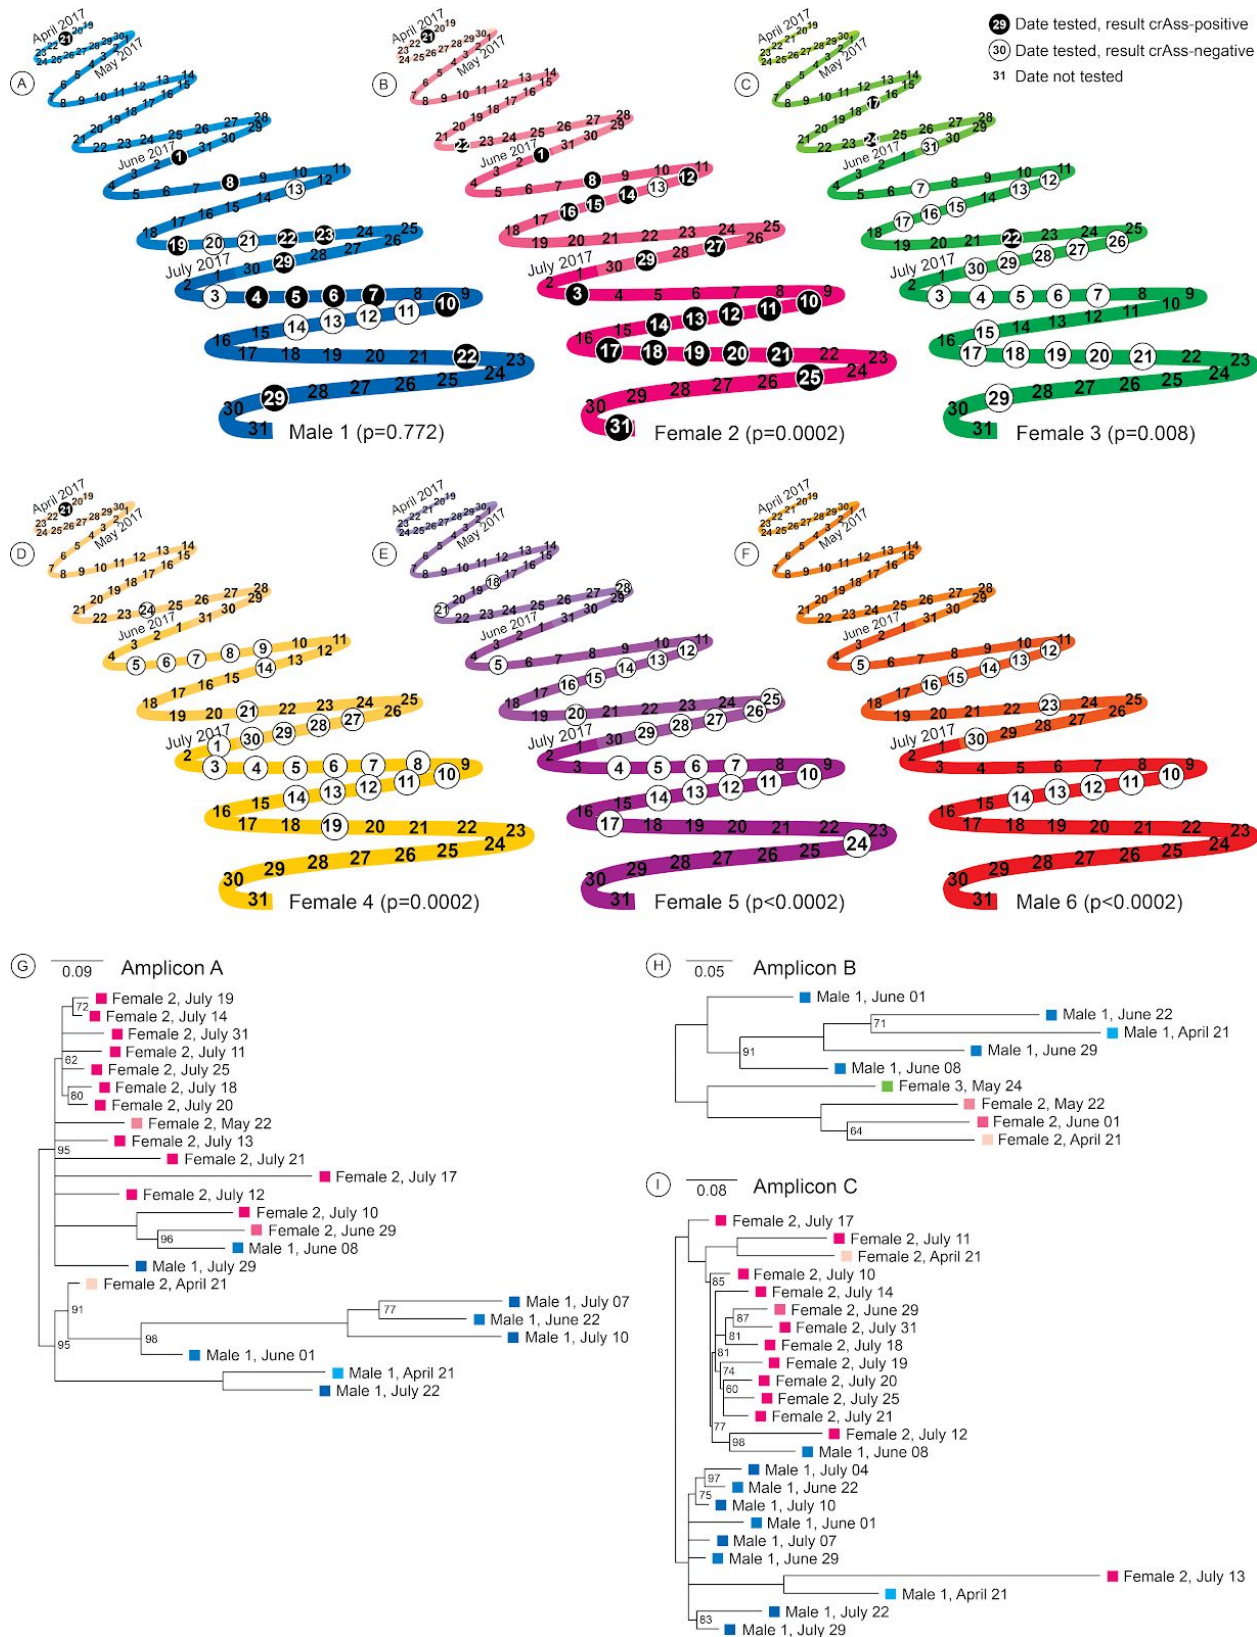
29 Date tested, result crAss-positive
30 Date tested, result crAss-negative
31 Date not tested

(A) Male 1 (p=0.772)
(B) Female 2 (p=0.0002)
(C) Female 3 (p=0.008)
(D) Female 4 (p=0.0002)
(E) Female 5 (p<0.0002)
(F) Male 6 (p<0.0002)

April 2017
May 2017
June 2017
July 2017

(G) 0.09 Amplicon A
Female 2, July 19
Female 2, July 14
Female 2, July 31
Female 2, July 11
Female 2, July 25
Female 2, July 18
Female 2, July 20
Female 2, May 22
Female 2, July 13
Female 2, July 21
Female 2, July 17
Female 2, July 12
Female 2, July 10
Female 2, June 29
Male 1, June 08
Male 1, July 29
Female 2, April 21
Male 1, July 07
Male 1, June 22
Male 1, July 10
Male 1, June 01
Male 1, April 21
Male 1, July 22
72 62 80 95 96 91 77 98 95

(H) 0.05 Amplicon B
Male 1, June 01
Male 1, June 22
Male 1, April 21
Male 1, June 29
Male 1, June 08
Female 3, May 24
Female 2, May 22
Female 2, June 01
Female 2, April 21
71 91 64

(I) 0.08 Amplicon C
Female 2, July 17
Female 2, July 11
Female 2, April 21
Female 2, July 10
Female 2, July 14
Female 2, June 29
Female 2, July 31
Female 2, July 18
Female 2, July 19
Female 2, July 20
Female 2, July 25
Female 2, July 21
Female 2, July 12
Male 1, June 08
Male 1, July 04
Male 1, June 22
Male 1, July 10
Male 1, June 01
Male 1, July 07
Male 1, June 29
Female 2, July 13
Male 1, April 21
Male 1, July 22
Male 1, July 29
85 87 81 81 74 60 77 98 97 75 83